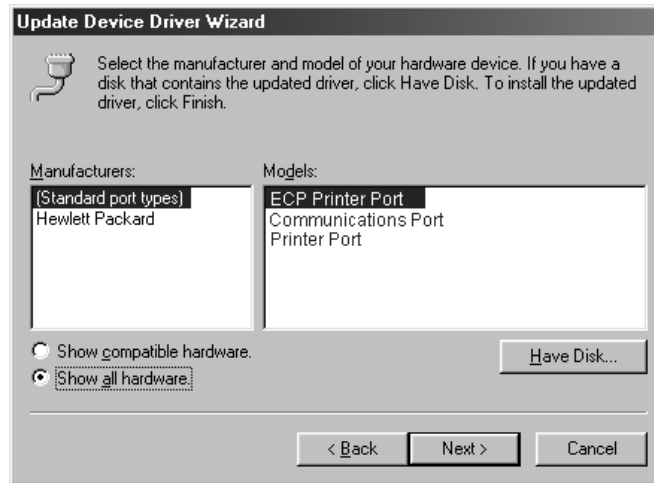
Update Device Driver Wizard

Select the manufacturer and model of your hardware device. If you have a disk that contains the updated driver, click Have Disk. To install the updated driver, click Finish.

Manufacturers:
(Standard port types)
Hewlett Packard

Models:
ECP Printer Port
Communications Port
Printer Port

Show compatible hardware.
Show all hardware.

Have Disk...

< Back
Next >
Cancel